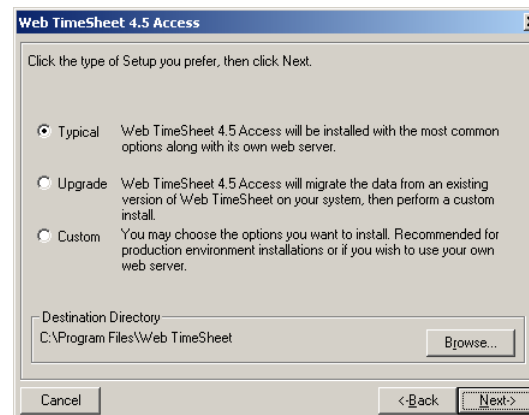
Web TimeSheet 4.5 Access

Click the type of Setup you prefer, then click Next.

Typical Web TimeSheet 4.5 Access will be installed with the most common options along with its own web server.

Upgrade Web TimeSheet 4.5 Access will migrate the data from an existing version of Web TimeSheet on your system, then perform a custom install.

Custom You may choose the options you want to install. Recommended for production environment installations or if you wish to use your own web server.

Destination Directory
C:\Program Files\Web TimeSheet

Browse...

Cancel

<Back

Next>